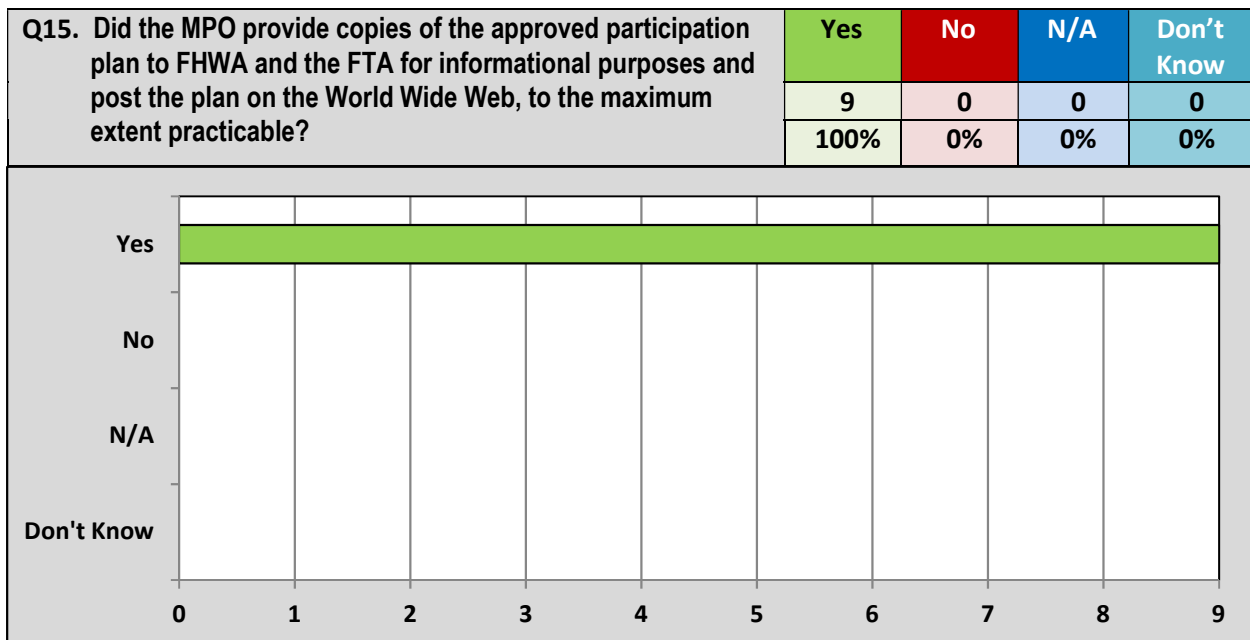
Q15. Did the MPO provide copies of the approved participation plan to FHWA and the FTA for informational purposes and post the plan on the World Wide Web, to the maximum extent practicable?

| Yes | No | N/A | Don't Know |
|---|---|---|---|
| 9 | 0 | 0 | 0 |
| 100% | 0% | 0% | 0% |

Yes
No
N/A
Don't Know

0 1 2 3 4 5 6 7 8 9